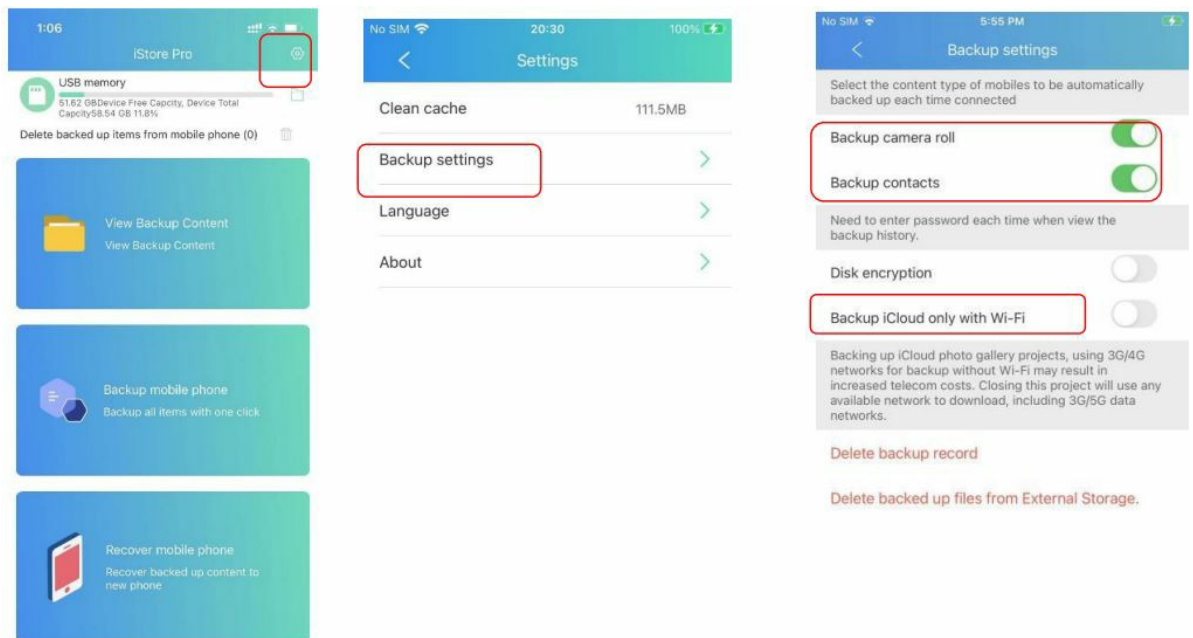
1:06

iStore Pro

USB memory

51.62 GBDevice Free Capcity, Device Total Capcity58.54 GB 11.8%

Delete backed up items from mobile phone (0)

View Backup Content

View Backup Content

Backup mobile phone

Backup all items with one click

Recover mobile phone

Recover backed up content to new phone

No SIM

20:30

100%

Settings

Clean cache 111.5MB

Backup settings

Language

About

No SIM

5:55 PM

Backup settings

Select the content type of mobiles to be automatically backed up each time connected

Backup camera roll

Backup contacts

Need to enter password each time when view the backup history.

Disk encryption

Backup iCloud only with Wi-Fi

Backing up iCloud photo gallery projects, using 3G/4G networks for backup without Wi-Fi may result in increased telecom costs. Closing this project will use any available network to download, including 3G/5G data networks.

Delete backup record

Delete backed up files from External Storage.